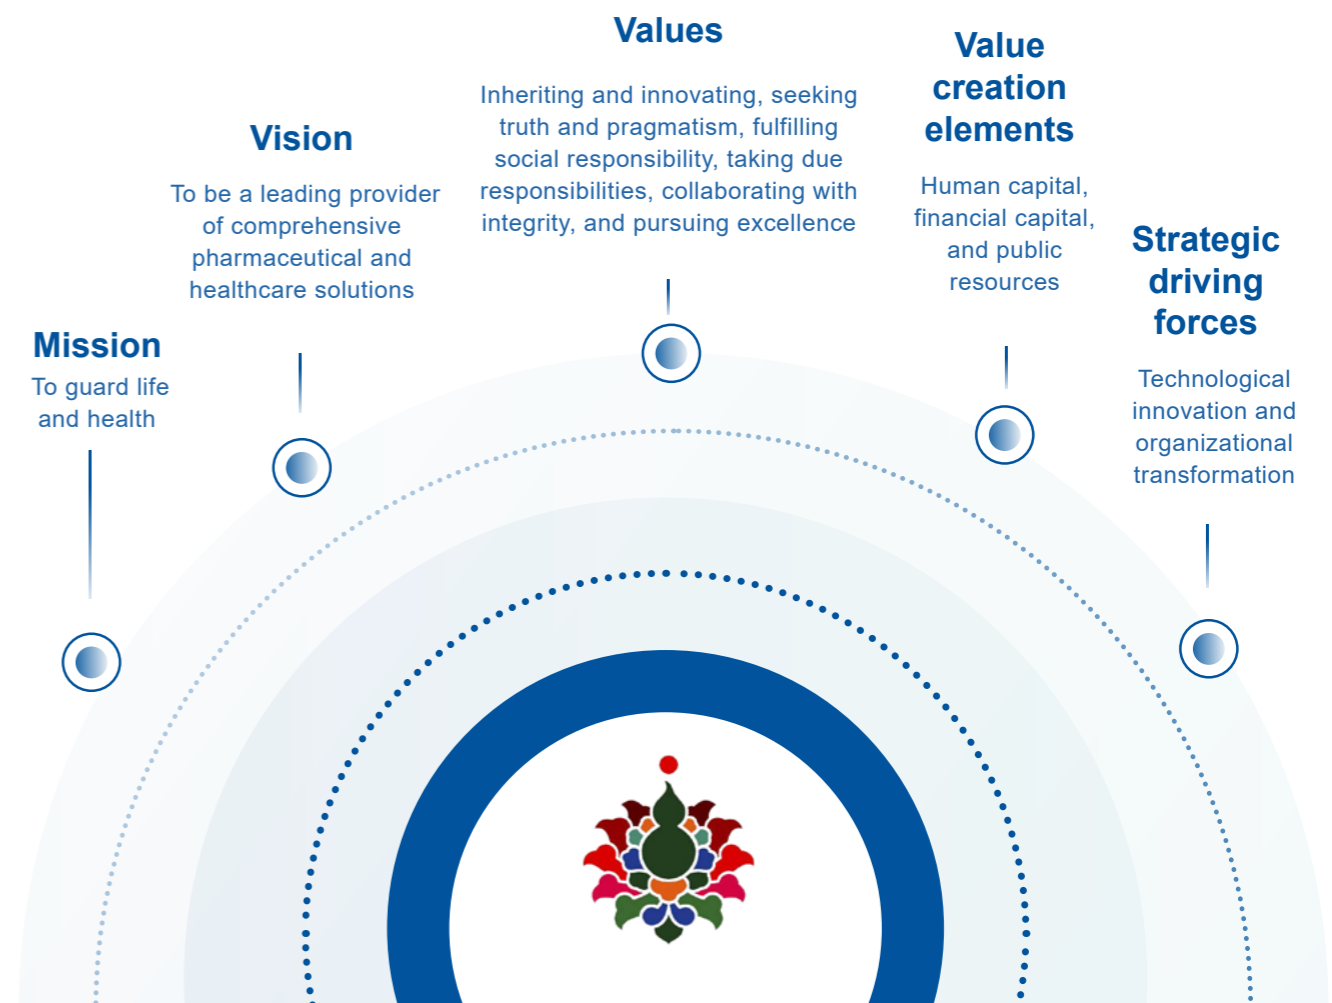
Values

Inheriting and innovating, seeking truth and pragmatism, fulfilling social responsibility, taking due responsibilities, collaborating with integrity, and pursuing excellence

Vision

To be a leading provider of comprehensive pharmaceutical and healthcare solutions

Value creation elements

Human capital, financial capital, and public resources

Mission

To guard life and health

Strategic driving forces

Technological innovation and organizational transformation